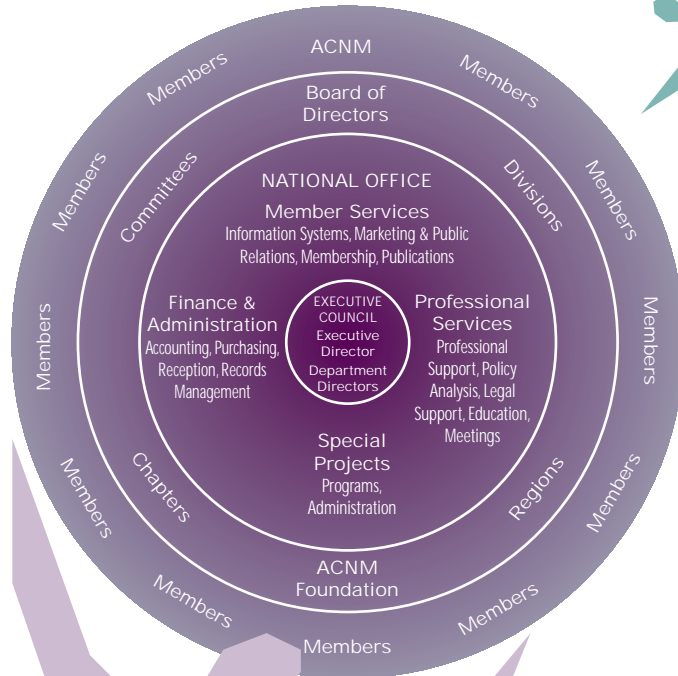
ACNM

Members
Members
Members
Members
Members
Members
Members
Members
Members
Members

Board of Directors

Committees
Divisions
Chapters
Regions

NATIONAL OFFICE

Member Services
Information Systems, Marketing & Public Relations, Membership, Publications

Finance & Administration
Accounting, Purchasing, Reception, Records Management

EXECUTIVE COUNCIL
Executive Director
Department Directors

Professional Services
Professional Support, Policy Analysis, Legal Support, Education, Meetings

Special Projects
Programs, Administration

ACNM Foundation